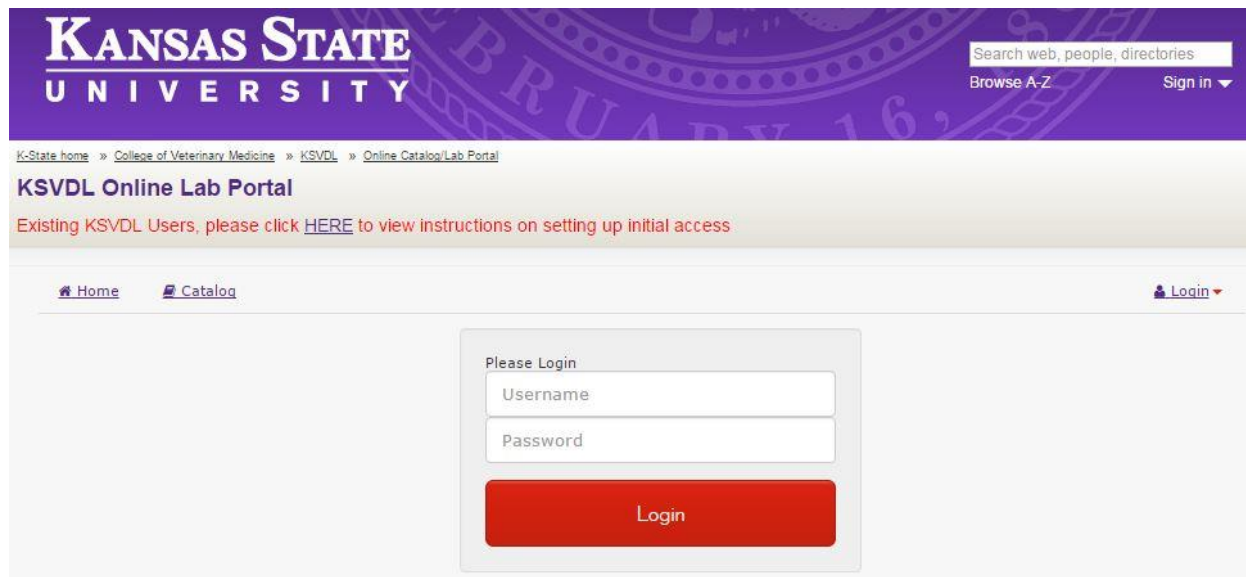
KANSAS STATE
UNIVERSITY

Search web, people, directories
Browse A-Z
Sign in

K-State home » College of Veterinary Medicine » KSVDL » Online Catalog/Lab Portal

KSVDL Online Lab Portal

Existing KSVDL Users, please click HERE to view instructions on setting up initial access

Home
Catalog
Login

Please Login
Username
Password
Login